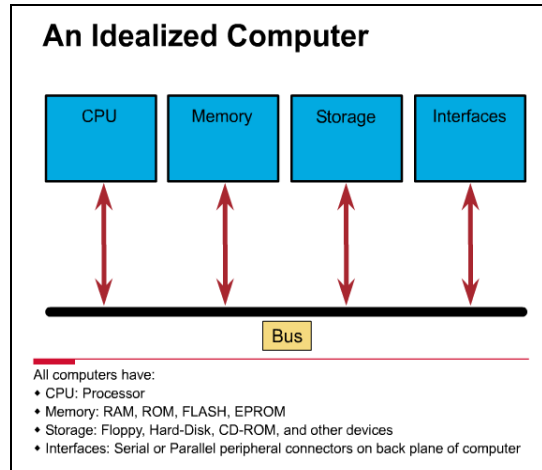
An Idealized Computer

CPU

Memory

Storage

Interfaces

Bus

All computers have:
- CPU: Processor
- Memory: RAM, ROM, FLASH, EPROM
- Storage: Floppy, Hard-Disk, CD-ROM, and other devices
- Interfaces: Serial or Parallel peripheral connectors on back plane of computer